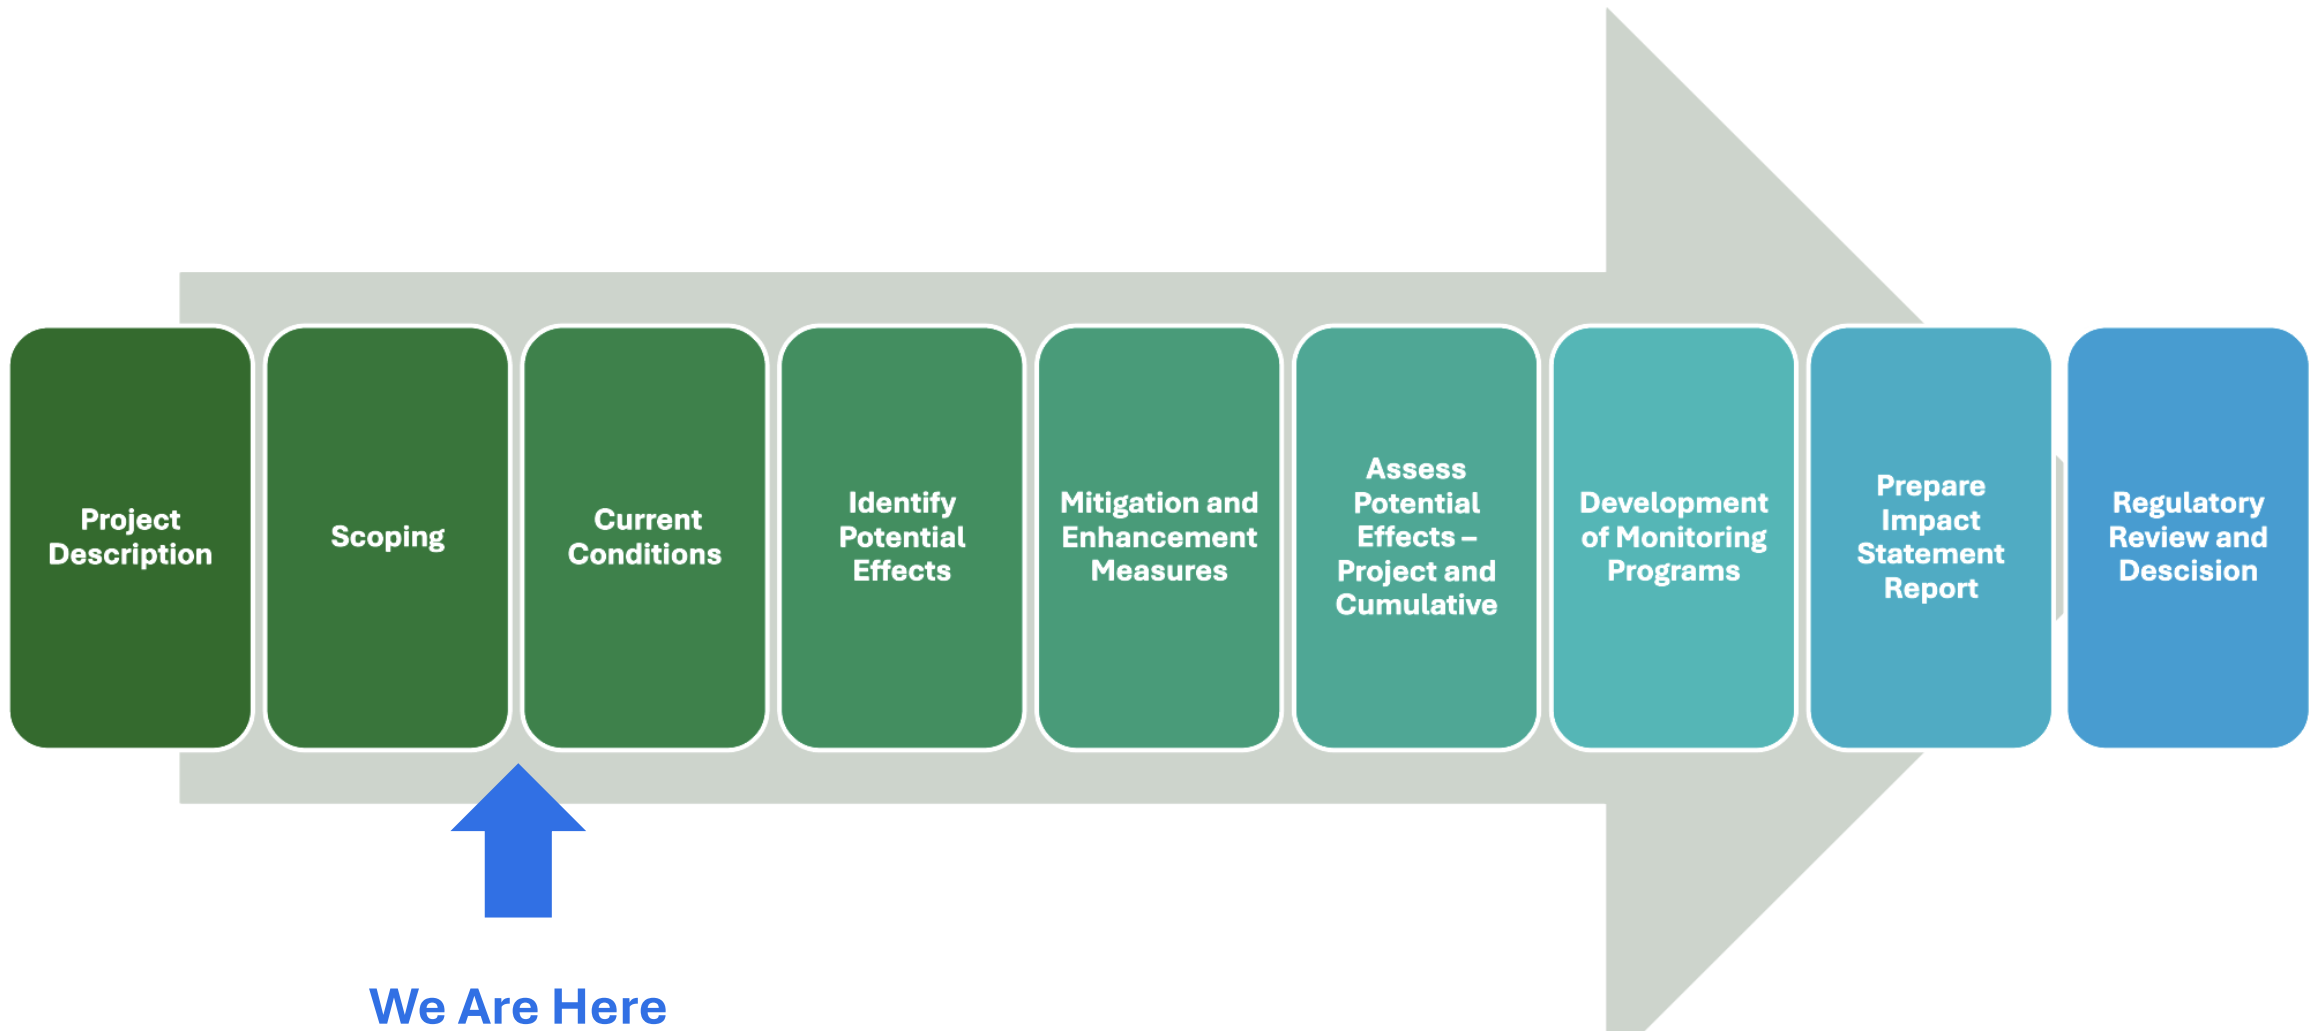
Project Description

Scoping

Current Conditions

Identify Potential Effects

Mitigation and Enhancement Measures

Assess Potential Effects – Project and Cumulative

Development of Monitoring Programs

Prepare Impact Statement Report

Regulatory Review and Descision

We Are Here